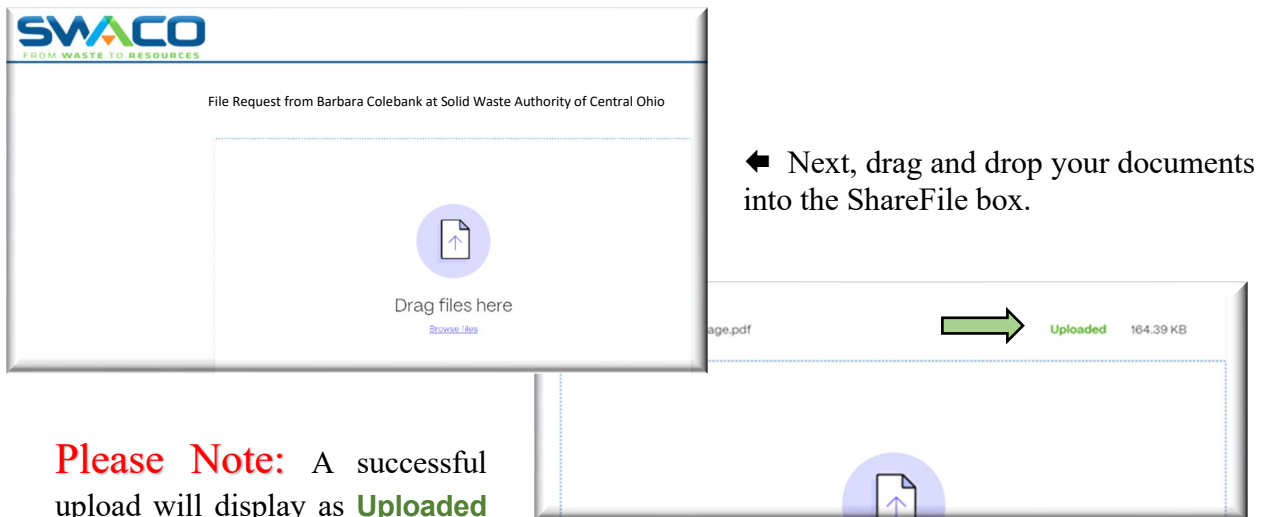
SWACO
FROM WASTE TO RESOURCES

File Request from Barbara Colebank at Solid Waste Authority of Central Ohio

Drag files here

Browse files

🡄 Next, drag and drop your documents into the ShareFile box.

age.pdf Uploaded 164.39 KB

Please Note: A successful upload will display as Uploaded